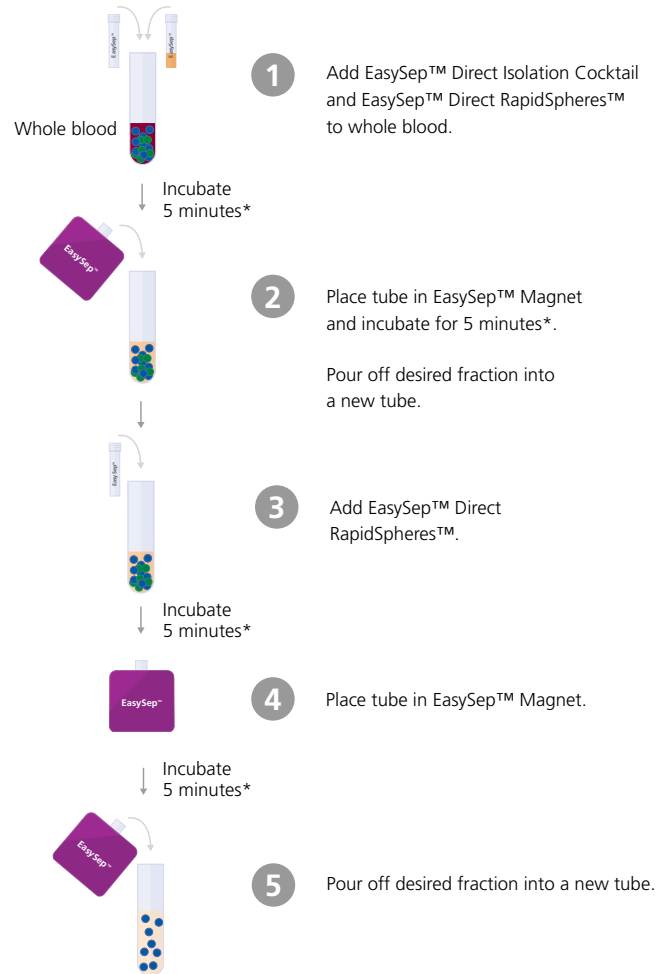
EasySep™

EasySep™

Whole blood

1 Add EasySep™ Direct Isolation Cocktail and EasySep™ Direct RapidSpheres™ to whole blood.

Incubate 5 minutes*

EasySep™

2 Place tube in EasySep™ Magnet and incubate for 5 minutes*.

Pour off desired fraction into a new tube.

EasySep™

3 Add EasySep™ Direct RapidSpheres™.

Incubate 5 minutes*

EasySep™

4 Place tube in EasySep™ Magnet.

Incubate 5 minutes*

EasySep™

5 Pour off desired fraction into a new tube.